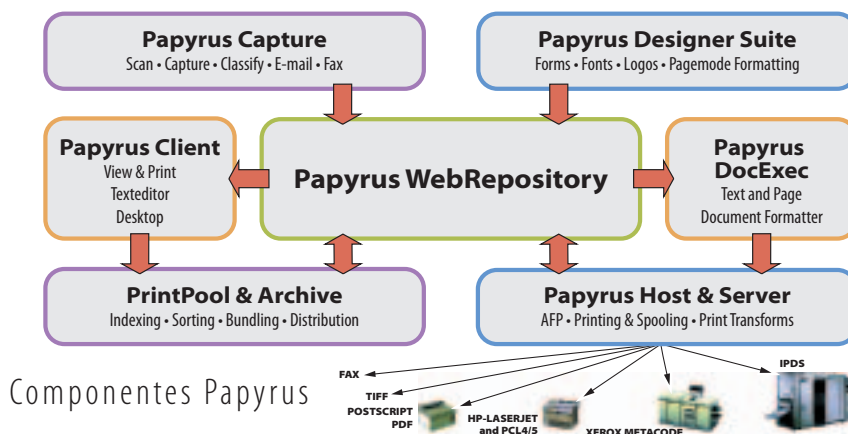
Papyrus Capture
Scan • Capture • Classify • E-mail • Fax

Papyrus Designer Suite
Forms • Fonts • Logos • Pagemode Formatting

Papyrus Client
View & Print
Texteditor
Desktop

Papyrus WebRepository

Papyrus DocExec
Text and Page
Document Formatter

PrintPool & Archive
Indexing • Sorting • Bundling • Distribution

Papyrus Host & Server
AFP • Printing & Spooling • Print Transforms

FAX
TIFF
POSTSCRIPT
PDF
HP-LASERJET and PCL4/5
XEROX METACODE
IPDS

Componentes Papyrus